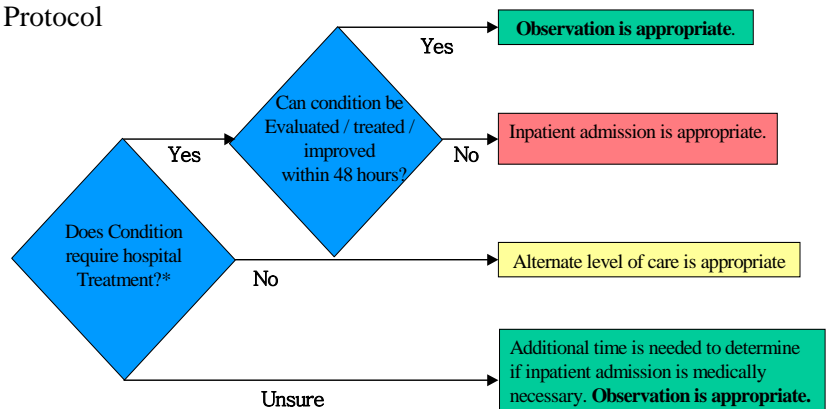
Protocol

Does Condition require hospital Treatment?*

Yes

Can condition be Evaluated / treated / improved within 48 hours?

Yes

**Observation is appropriate**.

No

Inpatient admission is appropriate.

No

Alternate level of care is appropriate

Unsure

Additional time is needed to determine if inpatient admission is medically necessary. **Observation is appropriate.**